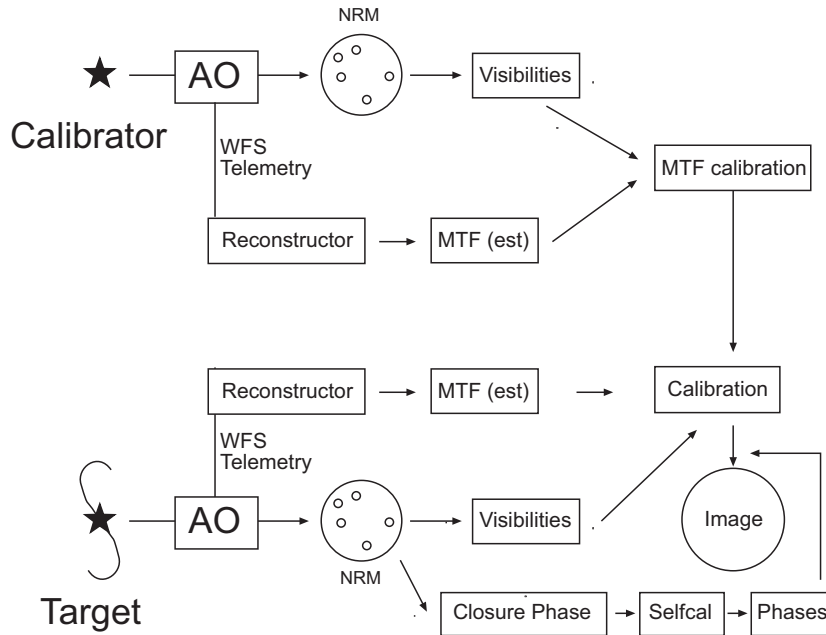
NRM

AO

Visibilities

Calibrator

WFS
Telemetry

MTF calibration

Reconstructor

MTF (est)

Reconstructor

MTF (est)

Calibration

WFS
Telemetry

AO

Visibilities

Image

NRM

Target

Closure Phase

Selfcal

Phases